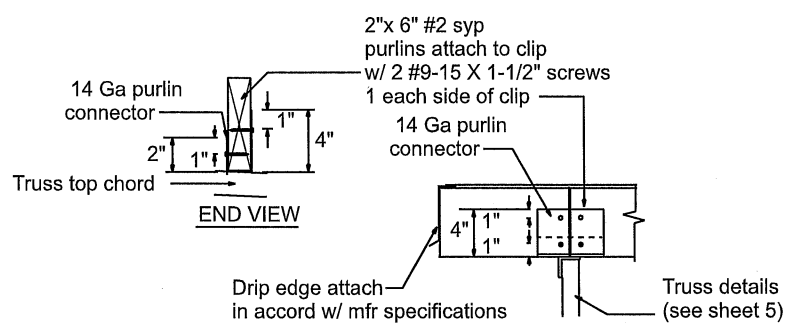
2"x 6" #2 syp
purlins attach to clip
w/ 2 #9-15 X 1-1/2" screws
1 each side of clip

14 Ga purlin
connector

1"
4"
2"
1"

Truss top chord

END VIEW

14 Ga purlin
connector

4"
1"
1"

Drip edge attach
in accord w/ mfr specifications

Truss details
(see sheet 5)